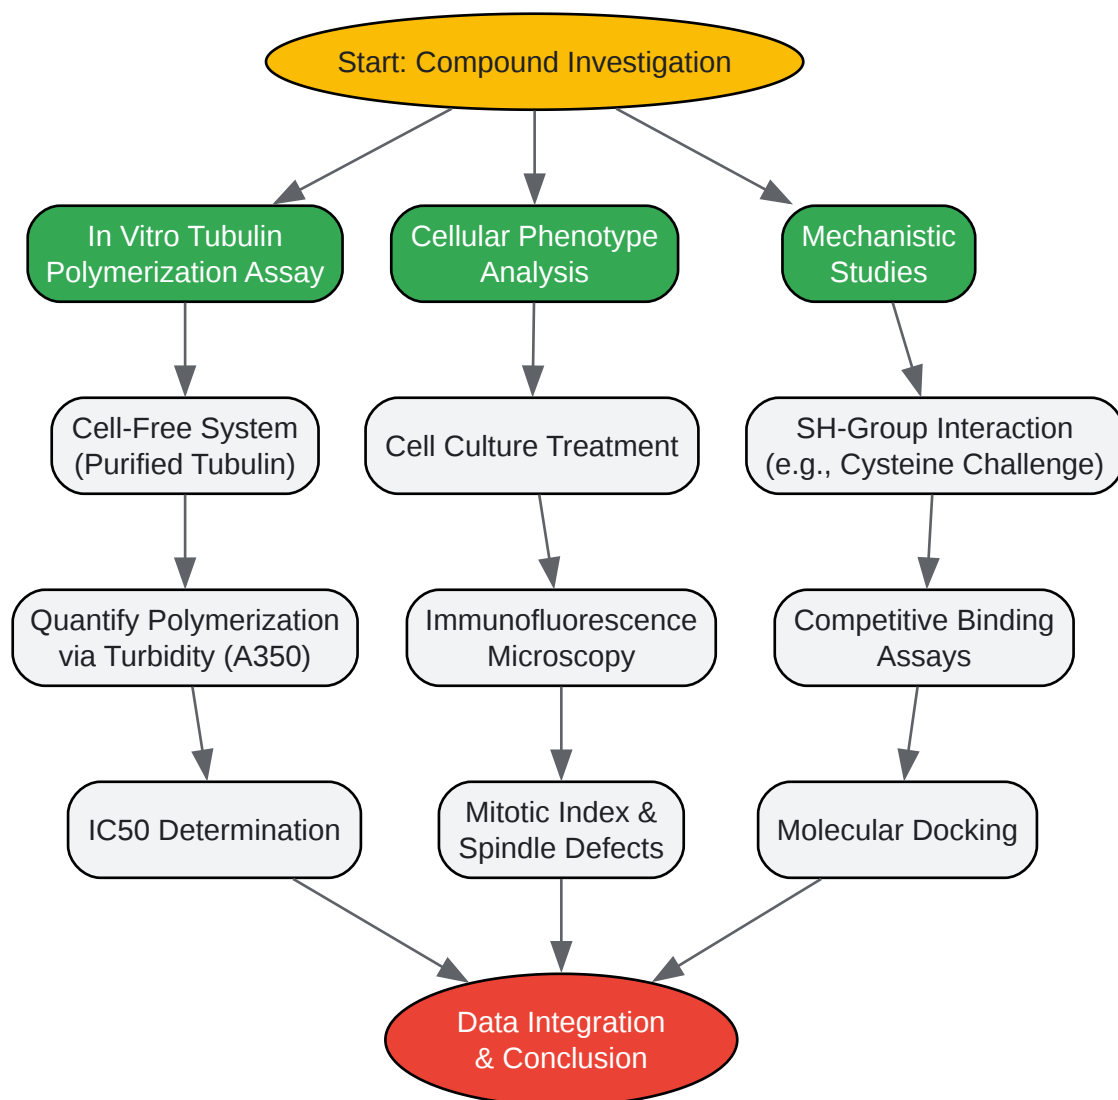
Start: Compound Investigation

In Vitro Tubulin Polymerization Assay

Cellular Phenotype Analysis

Mechanistic Studies

Cell-Free System (Purified Tubulin)

Cell Culture Treatment

SH-Group Interaction (e.g., Cysteine Challenge)

Quantify Polymerization via Turbidity (A350)

Immunofluorescence Microscopy

Competitive Binding Assays

IC50 Determination

Mitotic Index & Spindle Defects

Molecular Docking

Data Integration & Conclusion